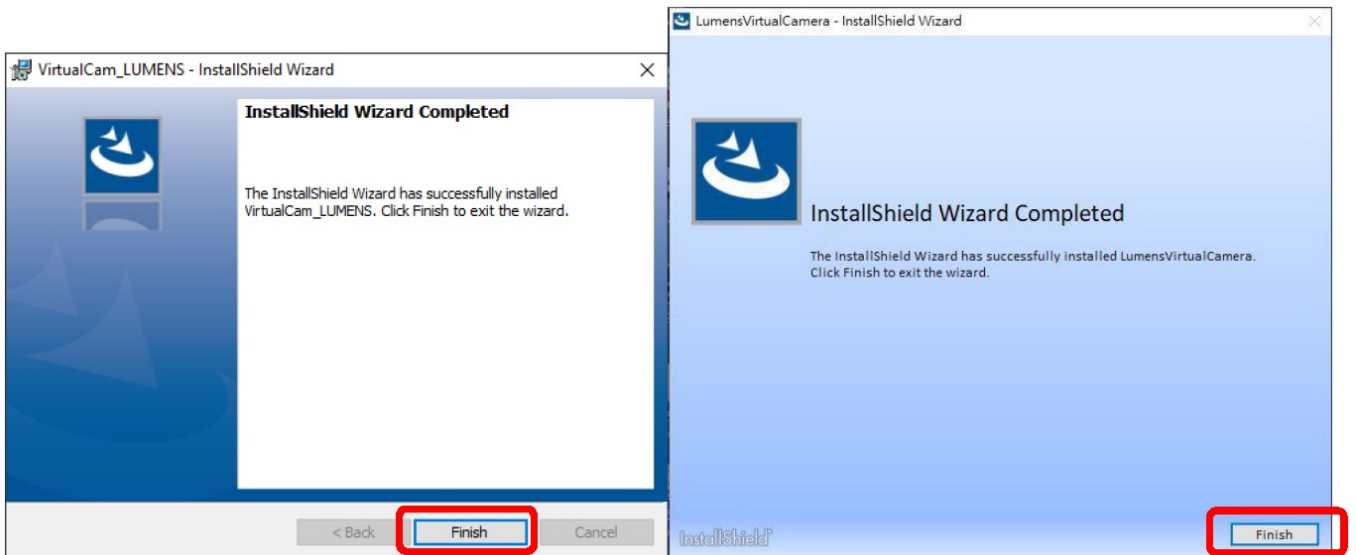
VirtualCam_LUMENS - InstallShield Wizard

InstallShield Wizard Completed

The InstallShield Wizard has successfully installed VirtualCam_LUMENS. Click Finish to exit the wizard.

< Back Finish Cancel

LumensVirtualCamera - InstallShield Wizard

InstallShield Wizard Completed

The InstallShield Wizard has successfully installed LumensVirtualCamera. Click Finish to exit the wizard.

InstallShield

Finish